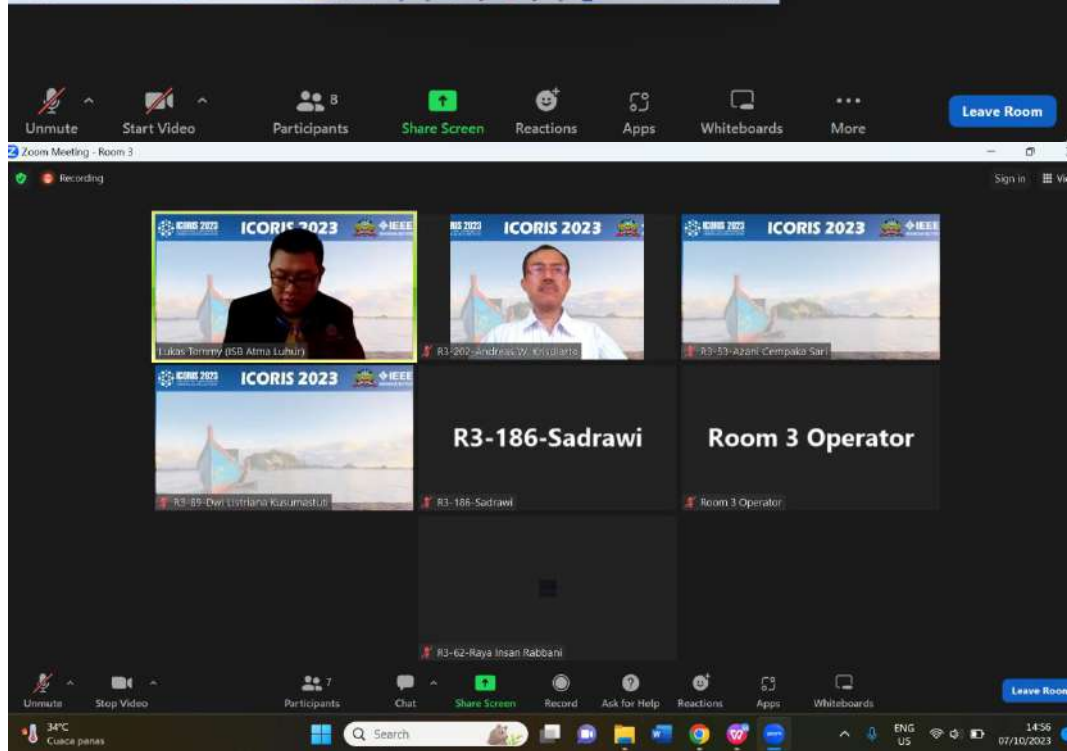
Unmute Start Video 8 Participants Share Screen Reactions Apps Whiteboards More Leave Room

Zoom Meeting - Room 3

Recording

Sign in

ICORIS 2023 IEEE

Lukas Tommy (ISB Atma Luhur)

ICORIS 2023

R3-202-Andreas W. Krisdiarto

ICORIS 2023 IEEE

R3-53-Azani Cempaka Sari

ICORIS 2023 IEEE

R3-89-Dwi Listriana Kusumastuti

R3-186-Sadrawi

R3-186-Sadrawi

Room 3 Operator

Room 3 Operator

R3-62-Raya Insan Rabbani

Unmute Stop Video 7 Participants Chat Share Screen Record Ask for Help Reactions Apps Whiteboards Leave Room

34°C Cuaca panas

Search

ENG US

14:56 07/10/2023